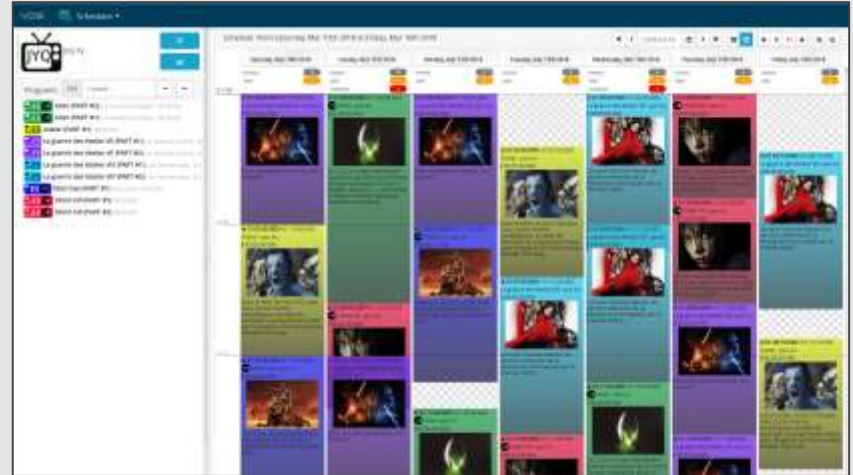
VOD Schedule

YC

Programs

Alien (PART #1)

Alien (PART #1)

Avatar (PART #1)

La guerre des étoiles VII (PART #1)

La guerre des étoiles VII (PART #2)

La guerre des étoiles VII (PART #3)

La guerre des étoiles VII (PART #4)

Mad max (PART #1)

Mulan (PART #1)

Mulan (PART #2)

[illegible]

Schedule: from Saturday Mar 10th 2018 to Friday Mar 16th 2018

Saturday Mar 10th 2018

Sunday Mar 11th 2018

Monday Mar 12th 2018

Tuesday Mar 13th 2018

Wednesday Mar 14th 2018

Thursday Mar 15th 2018

Friday Mar 16th 2018